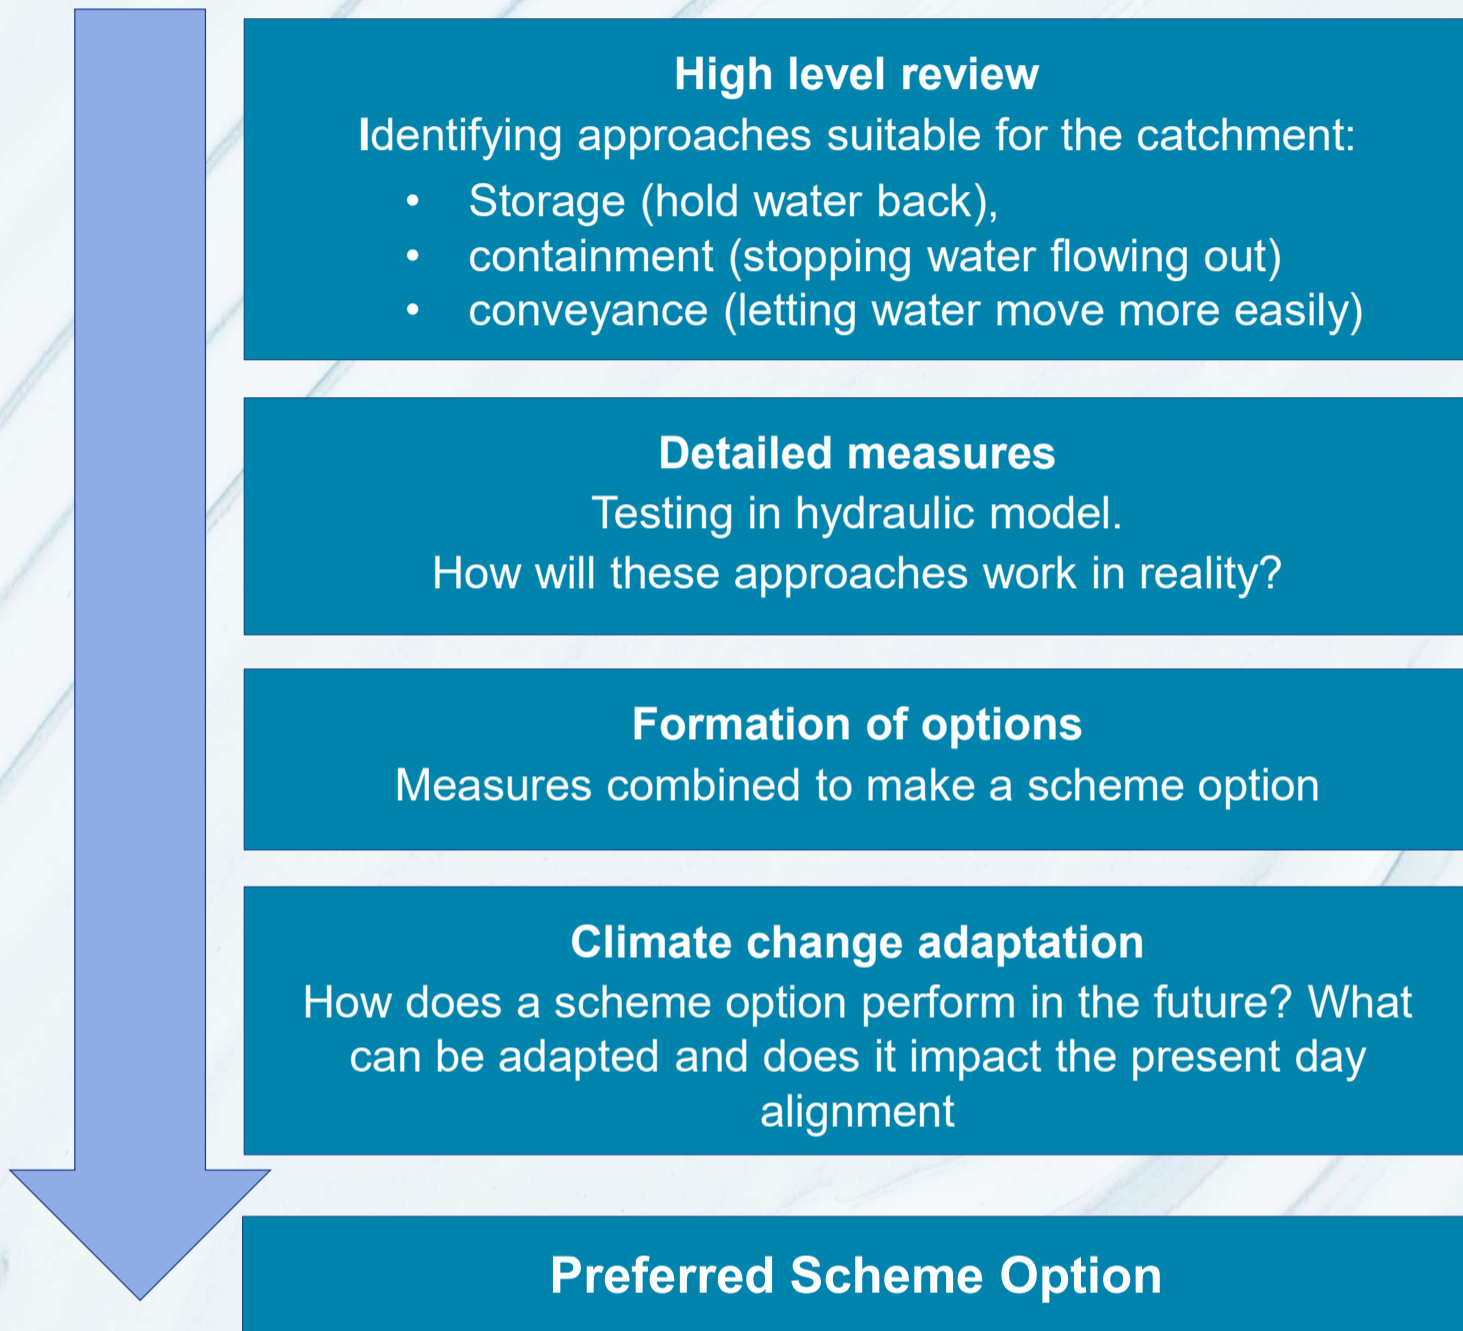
High level review

Identifying approaches suitable for the catchment:

- Storage (hold water back),
- containment (stopping water flowing out)
- conveyance (letting water move more easily)

Detailed measures

Testing in hydraulic model.

How will these approaches work in reality?

Formation of options

Measures combined to make a scheme option

Climate change adaptation

How does a scheme option perform in the future? What can be adapted and does it impact the present day alignment

Preferred Scheme Option